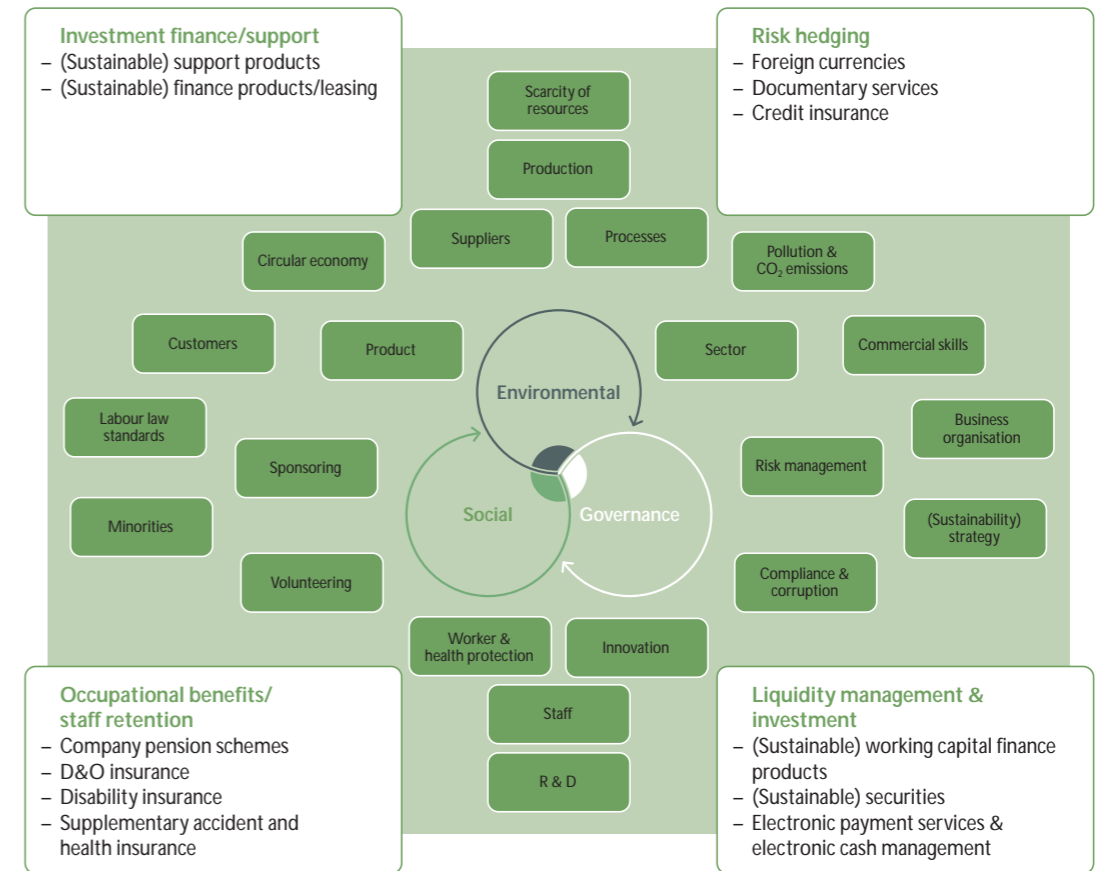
Investment finance/support
– (Sustainable) support products
– (Sustainable) finance products/leasing

Risk hedging
– Foreign currencies
– Documentary services
– Credit insurance

Scarcity of resources

Production

Suppliers

Processes

Circular economy

Pollution & $CO_2$ emissions

Customers

Product

Sector

Commercial skills

Environmental

Labour law standards

Business organisation

Sponsoring

Risk management

Minorities

Social

Governance

(Sustainability) strategy

Volunteering

Compliance & corruption

Worker & health protection

Innovation

Staff

R & D

Occupational benefits/ staff retention
– Company pension schemes
– D&O insurance
– Disability insurance
– Supplementary accident and health insurance

Liquidity management & investment
– (Sustainable) working capital finance products
– (Sustainable) securities
– Electronic payment services & electronic cash management